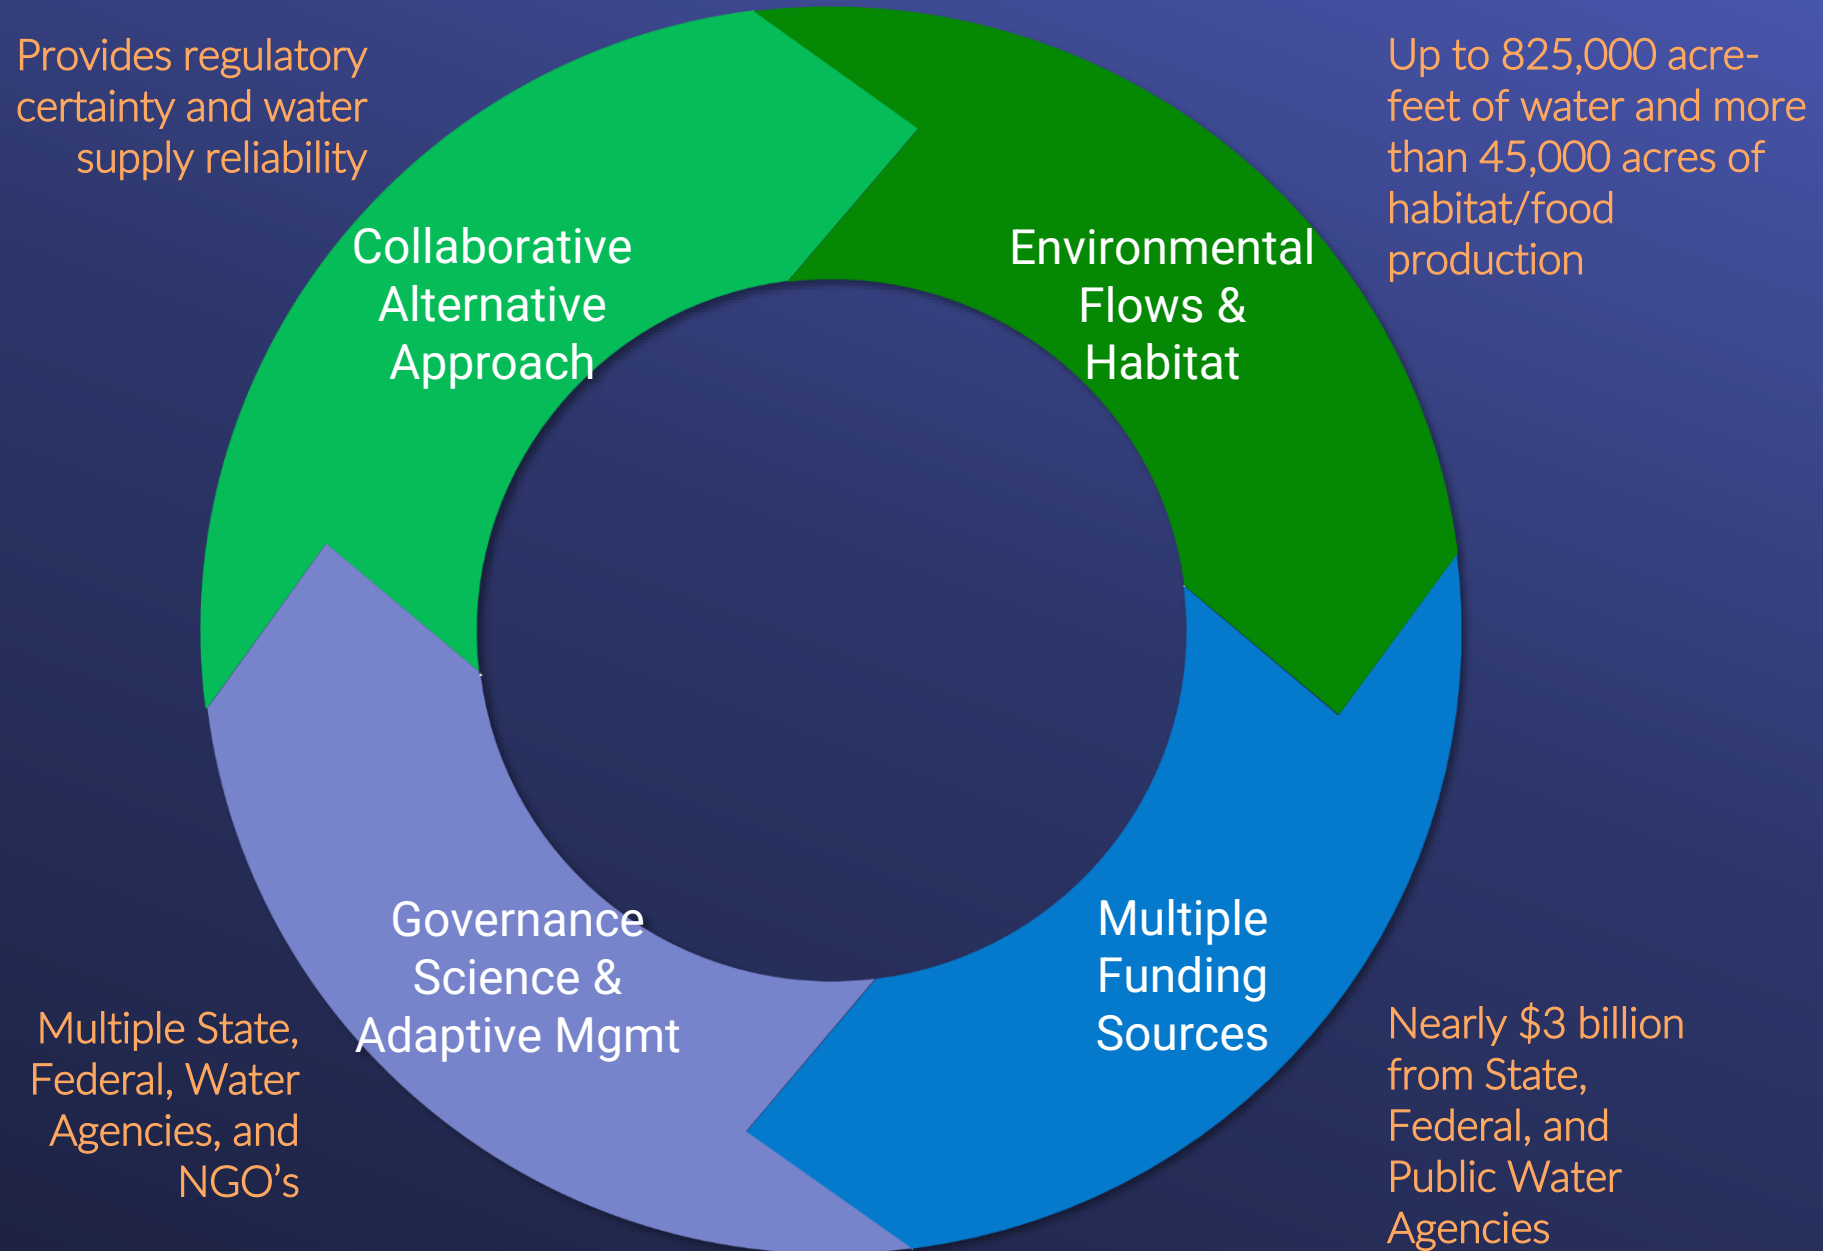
Provides regulatory certainty and water supply reliability

Up to 825,000 acre-feet of water and more than 45,000 acres of habitat/food production

Collaborative Alternative Approach

Environmental Flows & Habitat

Governance Science & Adaptive Mgmt

Multiple Funding Sources

Multiple State, Federal, Water Agencies, and NGO’s

Nearly $3 billion from State, Federal, and Public Water Agencies